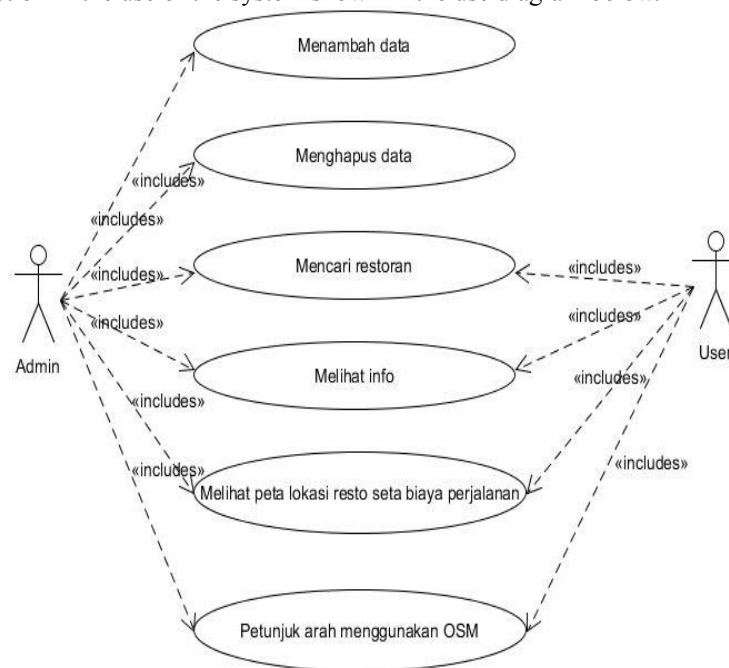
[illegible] use of the system is shown in the use diagram below.

Menambah data

Menghapus data

Mencari restoran

Melihat info

Melihat peta lokasi resto seta biaya perjalanan

Petunjuk arah menggunakan OSM

«includes»
«includes»
«includes»
«includes»
«includes»
«includes»

Admin

«includes»
«includes»
«includes»
«includes»

User